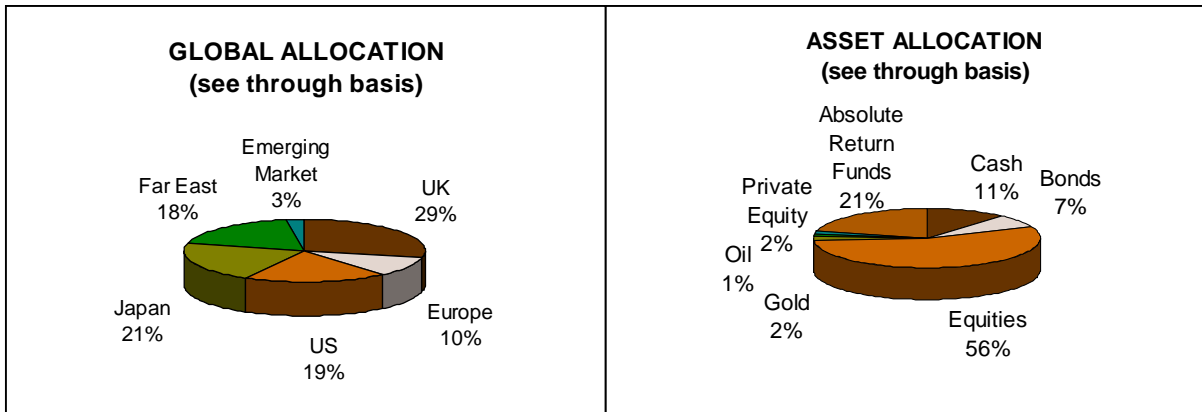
GLOBAL ALLOCATION
(see through basis)

Emerging Market 3%
Far East 18%
UK 29%
Japan 21%
Europe 10%
US 19%

ASSET ALLOCATION
(see through basis)

Absolute Return Funds 21%
Cash 11%
Bonds 7%
Private Equity 2%
Oil 1%
Gold 2%
Equities 56%